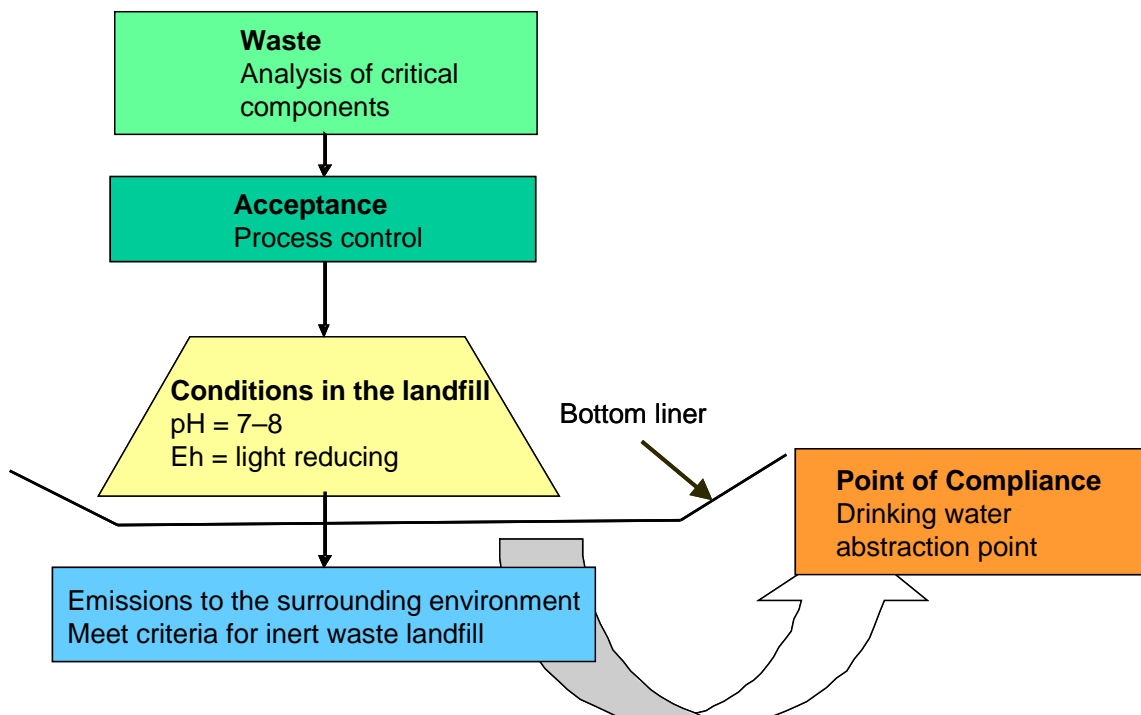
**Waste**
Analysis of critical components

**Acceptance**
Process control

**Conditions in the landfill**
pH = 7–8
Eh = light reducing

Bottom liner

**Point of Compliance**
Drinking water abstraction point

Emissions to the surrounding environment
Meet criteria for inert waste landfill